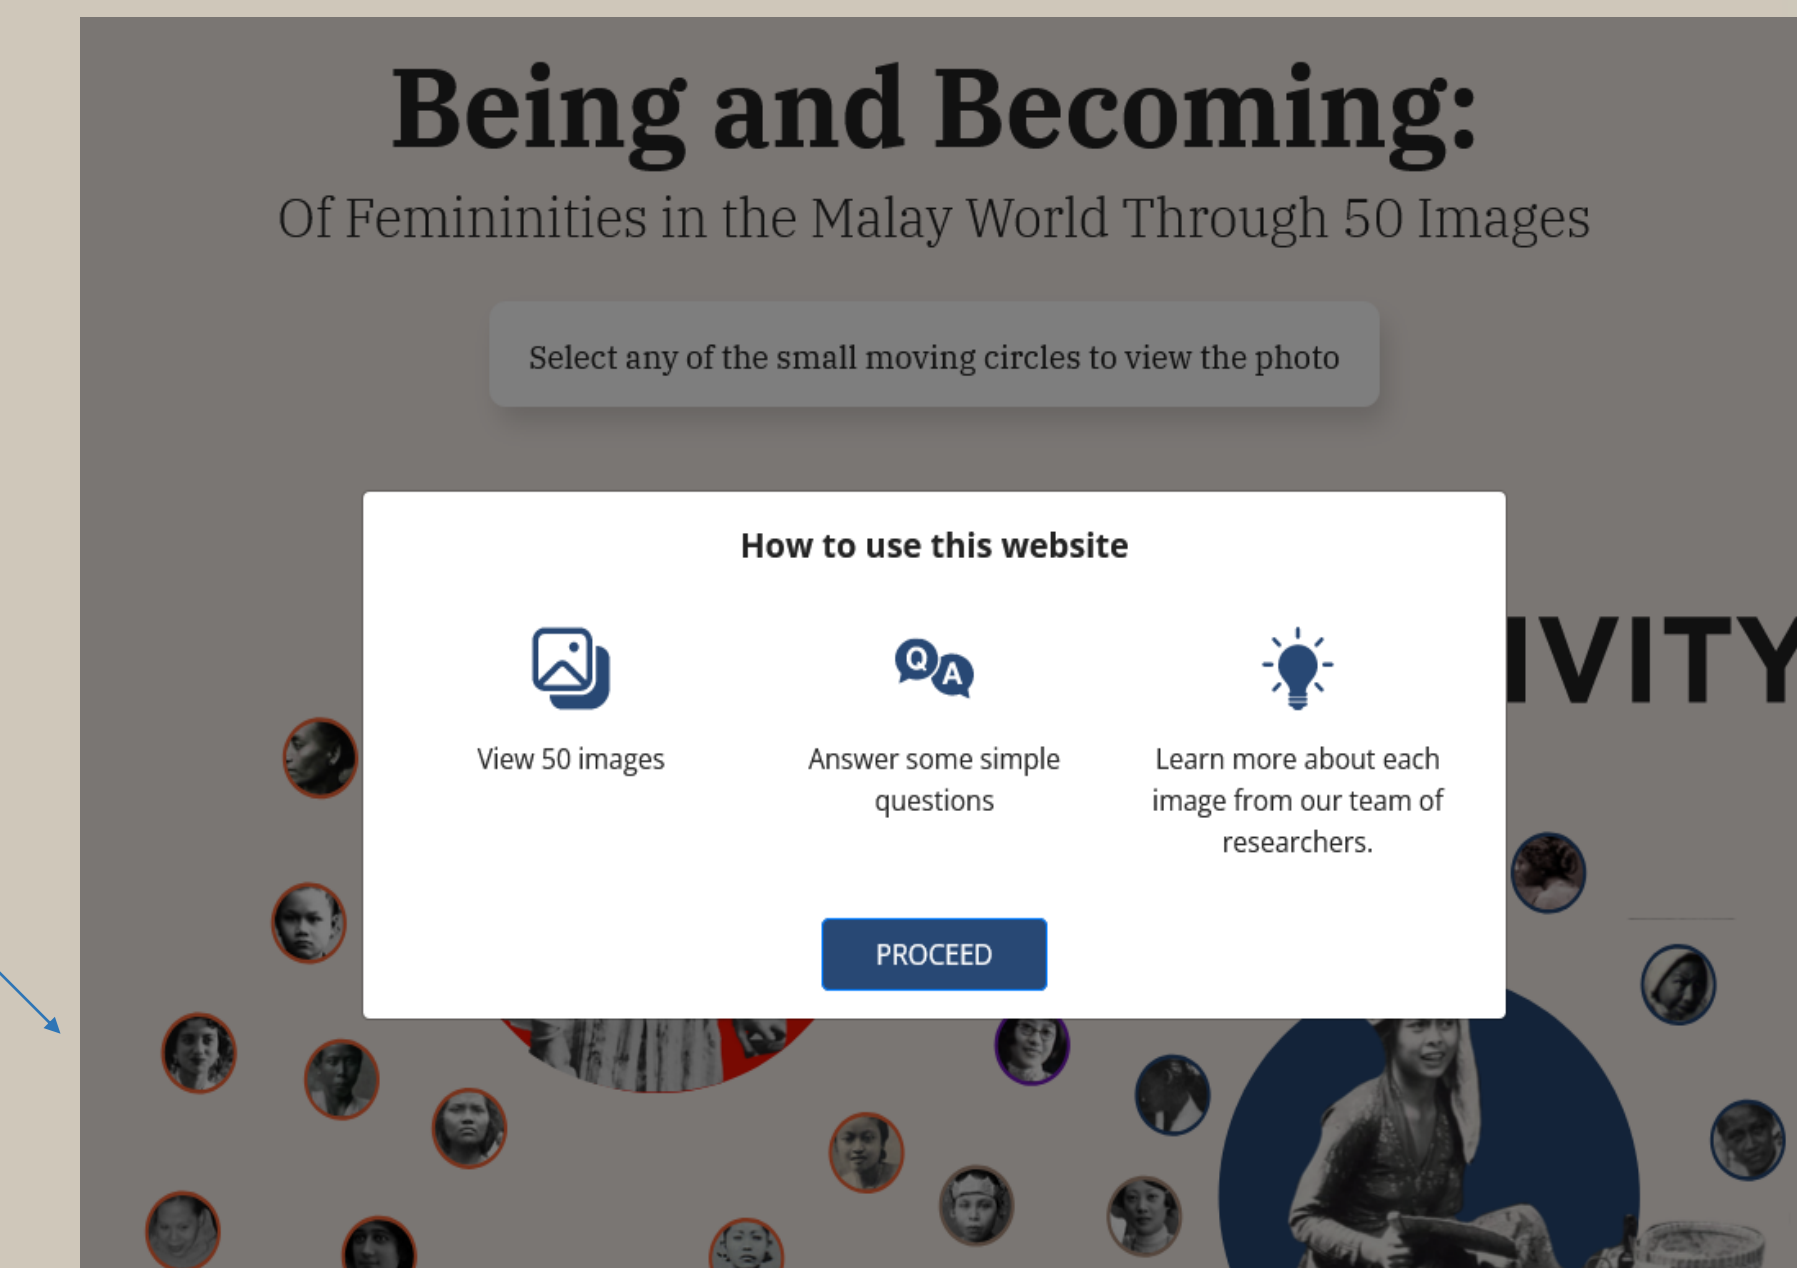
Being and Becoming:

Of Femininities in the Malay World Through 50 Images

Select any of the small moving circles to view the photo

IVITY

How to use this website

Q A

View 50 images

Answer some simple questions

Learn more about each image from our team of researchers.

PROCEED